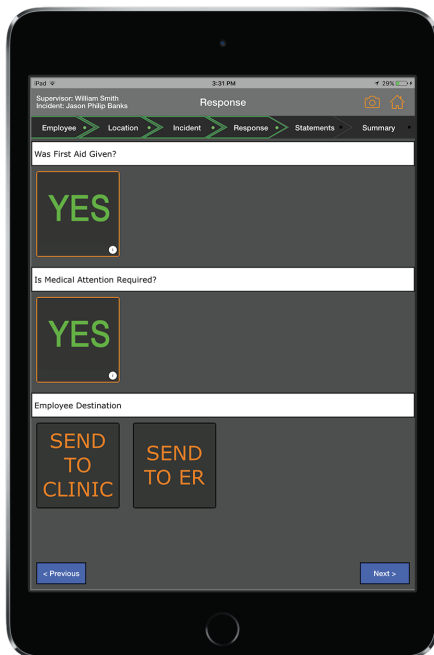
iPad
3:31 PM
29%

Supervisor: William Smith
Incident: Jason Philip Banks

Response

Employee
Location
Incident
Response
Statements
Summary

Was First Aid Given?

YES

Is Medical Attention Required?

YES

Employee Destination

SEND TO CLINIC

SEND TO ER

< Previous

Next >